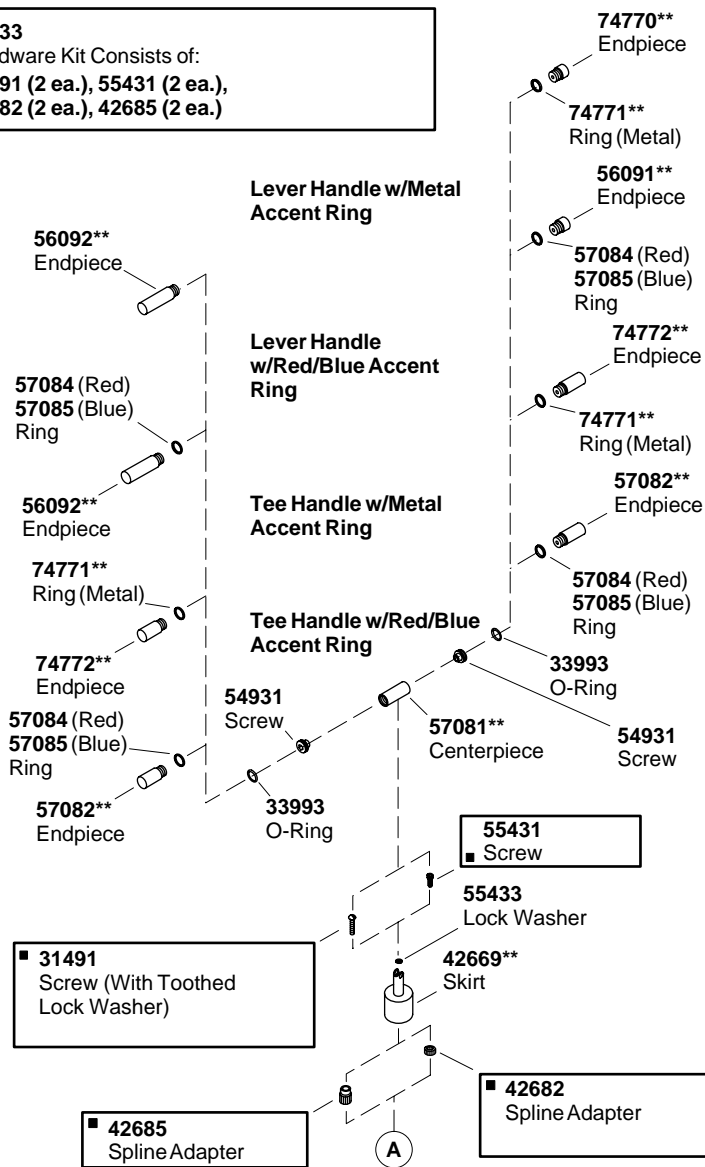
33
dware Kit Consists of:
91 (2 ea.), 55431 (2 ea.),
82 (2 ea.), 42685 (2 ea.)

74770**
Endpiece

74771**
Ring (Metal)

Lever Handle w/Metal Accent Ring

56091**
Endpiece

56092**
Endpiece

57084 (Red)
57085 (Blue)
Ring

Lever Handle w/Red/Blue Accent Ring

74772**
Endpiece

57084 (Red)
57085 (Blue)
Ring

74771**
Ring (Metal)

56092**
Endpiece

Tee Handle w/Metal Accent Ring

57082**
Endpiece

74771**
Ring (Metal)

57084 (Red)
57085 (Blue)
Ring

Tee Handle w/Red/Blue Accent Ring

74772**
Endpiece

33993
O-Ring

54931
Screw

57081**
Centerpiece

54931
Screw

57084 (Red)
57085 (Blue)
Ring

57082**
Endpiece

33993
O-Ring

55431
■ Screw

55433
Lock Washer

■ 31491
Screw (With Toothed Lock Washer)

42669**
Skirt

■ 42682
Spline Adapter

■ 42685
Spline Adapter

A